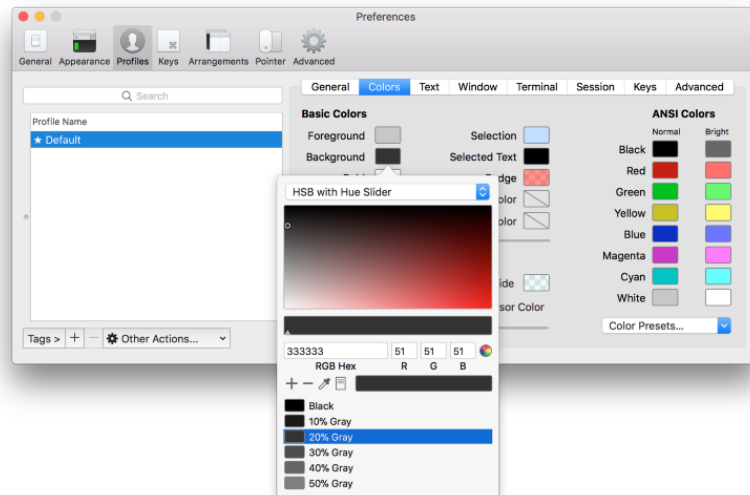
Preferences

General Appearance Profiles Keys Arrangements Pointer Advanced

Search

Profile Name

★ Default

Tags > + − Other Actions...

General Colors Text Window Terminal Session Keys Advanced

Basic Colors

Foreground

Background

Selection

Selected Text

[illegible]adge

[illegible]olor

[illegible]olor

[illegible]ide

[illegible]sor Color

ANSI Colors

Normal Bright

Black

Red

Green

Yellow

Blue

Magenta

Cyan

White

Color Presets...

HSB with Hue Slider

333333 51 51 51

RGB Hex R G B

Black

10% Gray

20% Gray

30% Gray

40% Gray

50% Gray